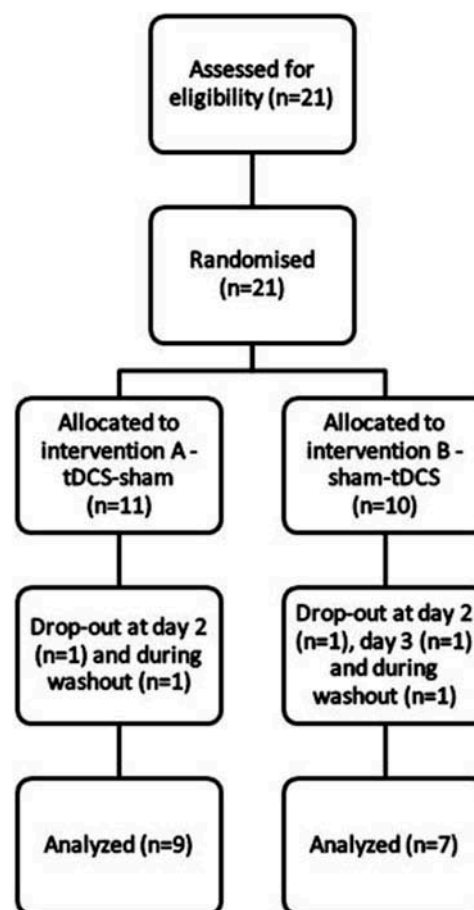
Assessed for eligibility (n=21)

Randomised (n=21)

Allocated to intervention A - tDCS-sham (n=11)

Allocated to intervention B - sham-tDCS (n=10)

Drop-out at day 2 (n=1) and during washout (n=1)

Drop-out at day 2 (n=1), day 3 (n=1) and during washout (n=1)

Analyzed (n=9)

Analyzed (n=7)